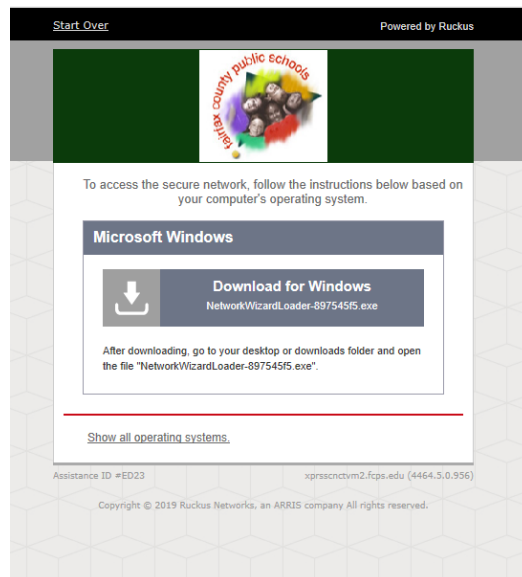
Start Over

Powered by Ruckus

fairfax county public schools

To access the secure network, follow the instructions below based on your computer's operating system.

Microsoft Windows

Download for Windows
NetworkWizardLoader-897545f5.exe

After downloading, go to your desktop or downloads folder and open the file "NetworkWizardLoader-897545f5.exe".

Show all operating systems.

Assistance ID #ED23

xprsscnctvm2.fcps.edu (4464.5.0.956)

Copyright © 2019 Ruckus Networks, an ARRIS company All rights reserved.